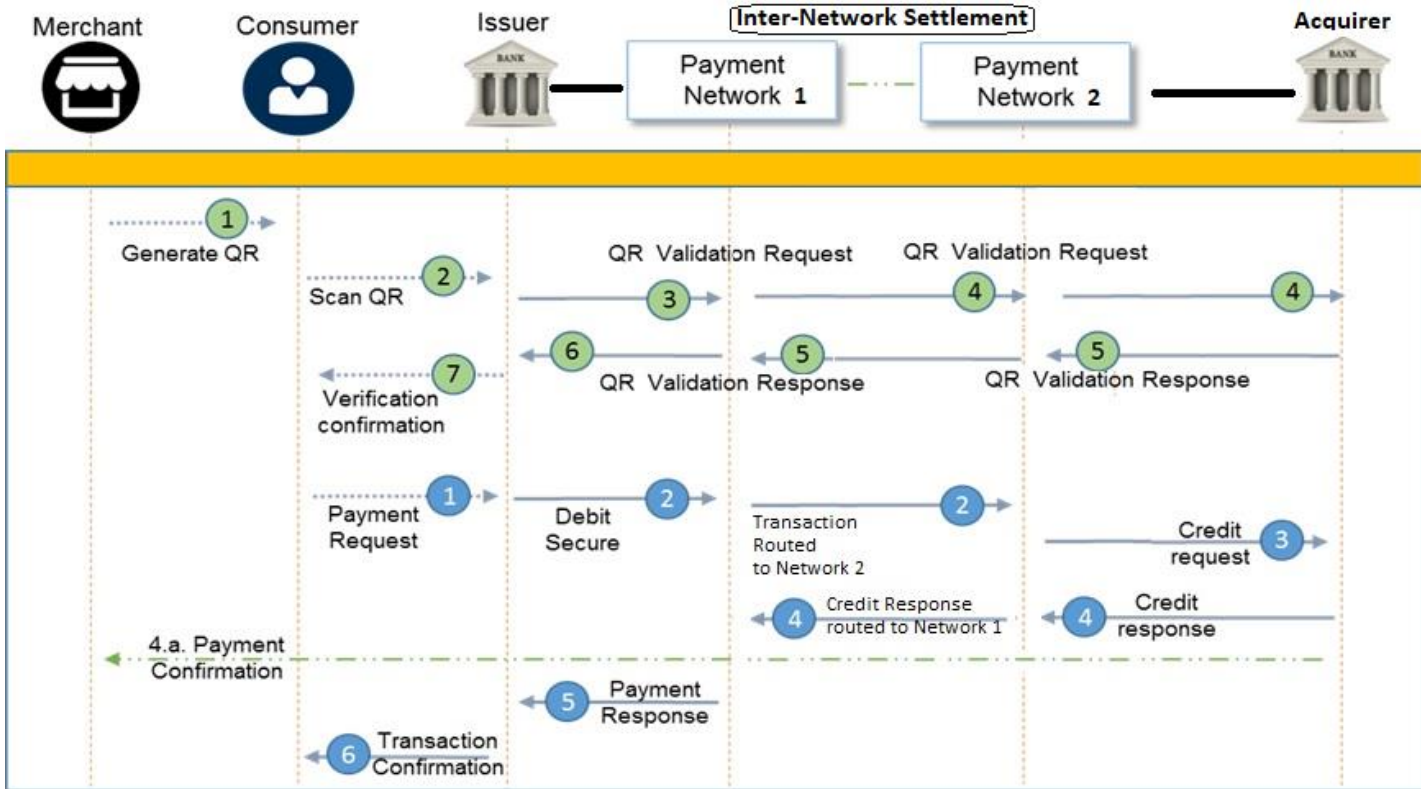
Merchant
Consumer
Issuer
BANK
Inter-Network Settlement
Payment Network 1
Payment Network 2
Acquirer
BANK

1
Generate QR
2
Scan QR
QR Validation Request
3
QR Validation Request
4
4
6
5
5
QR Validation Response
QR Validation Response
7
Verification confirmation

1
Payment Request
2
Debit Secure
2
Transaction Routed to Network 2
Credit request
3
4
Credit Response routed to Network 1
4
Credit response
4.a. Payment Confirmation
5
Payment Response
6
Transaction Confirmation